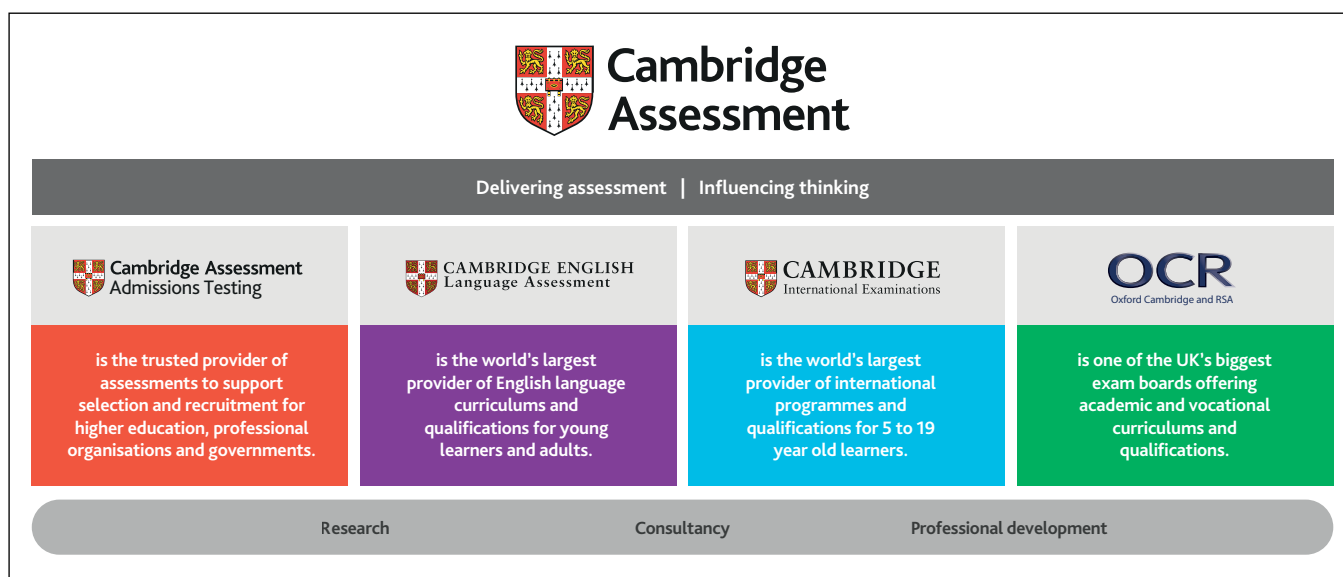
Cambridge Assessment

Delivering assessment | Influencing thinking

Cambridge Assessment Admissions Testing

is the trusted provider of assessments to support selection and recruitment for higher education, professional organisations and governments.

CAMBRIDGE ENGLISH Language Assessment

is the world's largest provider of English language curriculums and qualifications for young learners and adults.

CAMBRIDGE International Examinations

is the world's largest provider of international programmes and qualifications for 5 to 19 year old learners.

OCR Oxford Cambridge and RSA

is one of the UK's biggest exam boards offering academic and vocational curriculums and qualifications.

Research

Consultancy

Professional development